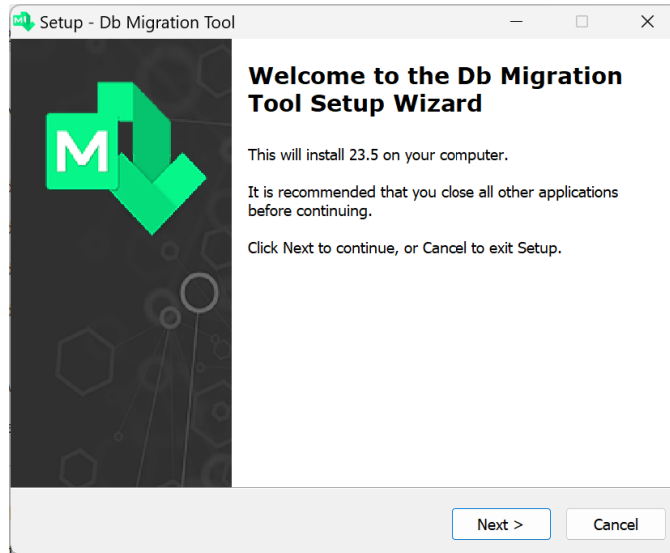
Setup - Db Migration Tool

M

Welcome to the Db Migration Tool Setup Wizard

This will install 23.5 on your computer.

It is recommended that you close all other applications before continuing.

Click Next to continue, or Cancel to exit Setup.

Next >

Cancel